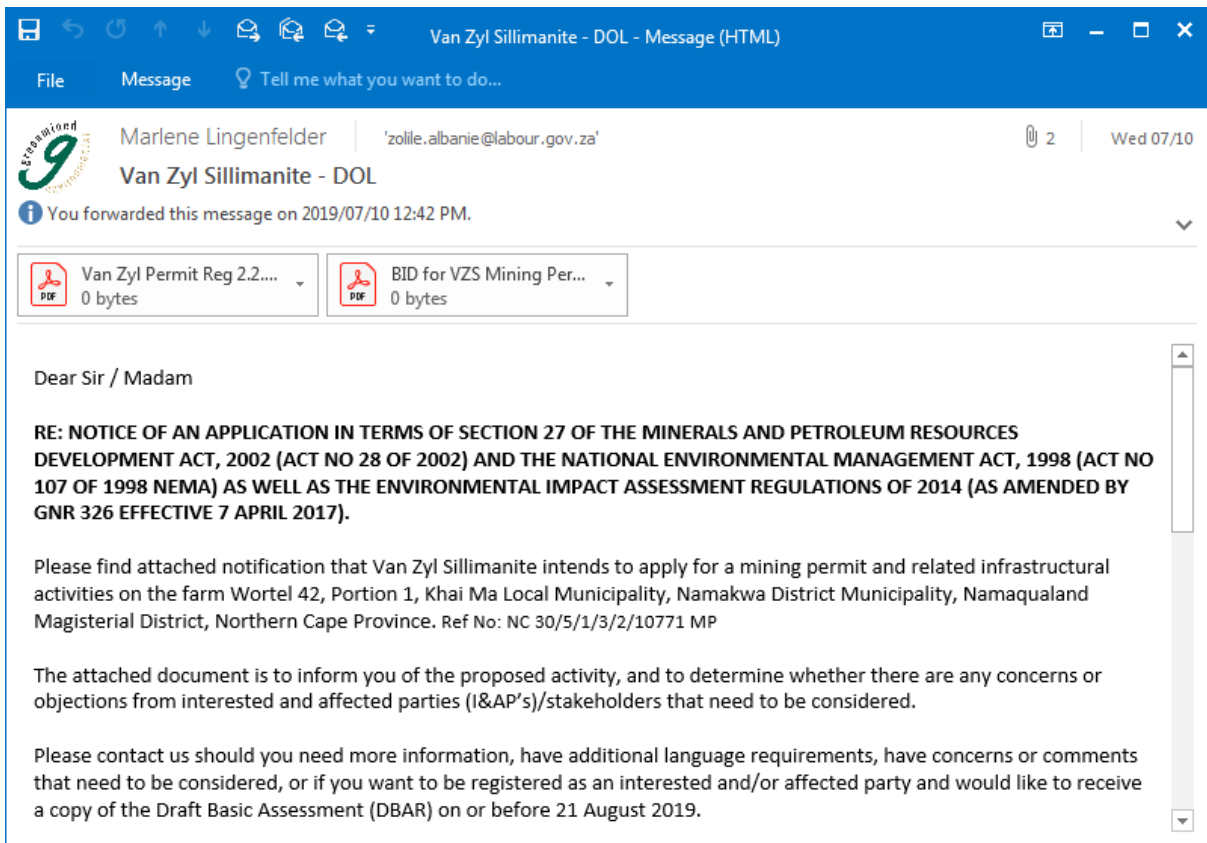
Van Zyl Sillimanite - DOL - Message (HTML)

File Message Tell me what you want to do...

Marlene Lingenfelder 'zolile.albanie@labour.gov.za' 2 Wed 07/10

Van Zyl Sillimanite - DOL

You forwarded this message on 2019/07/10 12:42 PM.

Van Zyl Permit Reg 2.2.... 0 bytes

BID for VZS Mining Per... 0 bytes

Dear Sir / Madam

RE: NOTICE OF AN APPLICATION IN TERMS OF SECTION 27 OF THE MINERALS AND PETROLEUM RESOURCES DEVELOPMENT ACT, 2002 (ACT NO 28 OF 2002) AND THE NATIONAL ENVIRONMENTAL MANAGEMENT ACT, 1998 (ACT NO 107 OF 1998 NEMA) AS WELL AS THE ENVIRONMENTAL IMPACT ASSESSMENT REGULATIONS OF 2014 (AS AMENDED BY GNR 326 EFFECTIVE 7 APRIL 2017).

Please find attached notification that Van Zyl Sillimanite intends to apply for a mining permit and related infrastructural activities on the farm Wortel 42, Portion 1, Khai Ma Local Municipality, Namakwa District Municipality, Namaqualand Magisterial District, Northern Cape Province. Ref No: NC 30/5/1/3/2/10771 MP

The attached document is to inform you of the proposed activity, and to determine whether there are any concerns or objections from interested and affected parties (I&AP's)/stakeholders that need to be considered.

Please contact us should you need more information, have additional language requirements, have concerns or comments that need to be considered, or if you want to be registered as an interested and/or affected party and would like to receive a copy of the Draft Basic Assessment (DBAR) on or before 21 August 2019.